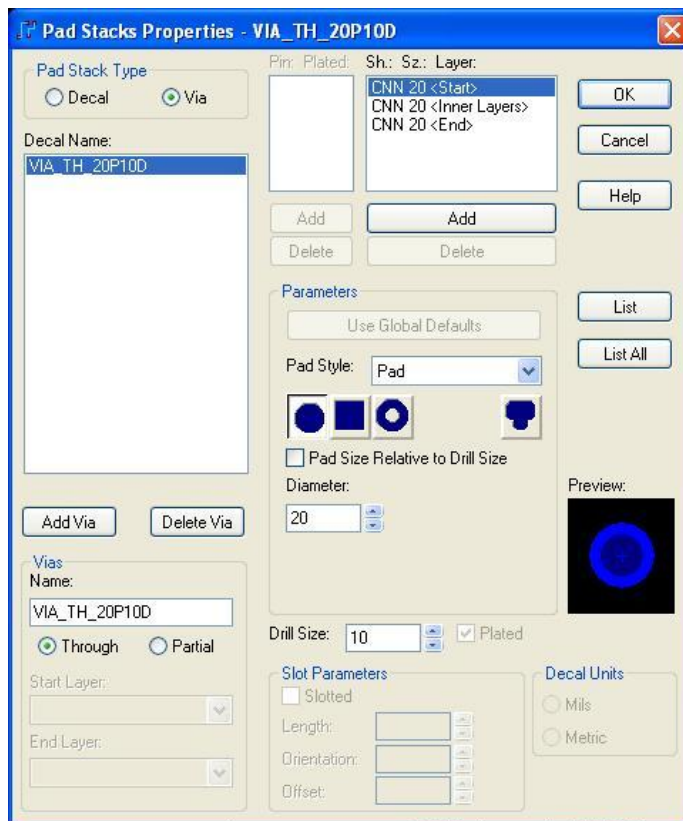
Pad Stacks Properties - VIA_TH_20P10D

Pad Stack Type
Decal
Via

Decal Name:
VIA_TH_20P10D

Add Via
Delete Via

Vias
Name:
VIA_TH_20P10D
Through
Partial
Start Layer:
End Layer:

Pin: Plated:
Add
Delete

Sh.: Sz.: Layer:
CNN 20 <Start>
CNN 20 <Inner Layers>
CNN 20 <End>
Add
Delete

OK
Cancel
Help

Parameters
Use Global Defaults
Pad Style: Pad
Pad Size Relative to Drill Size
Diameter:
20

List
List All

Preview:

Drill Size: 10
Plated

Slot Parameters
Slotted
Length:
Orientation:
Offset:

Decal Units
Mils
Metric